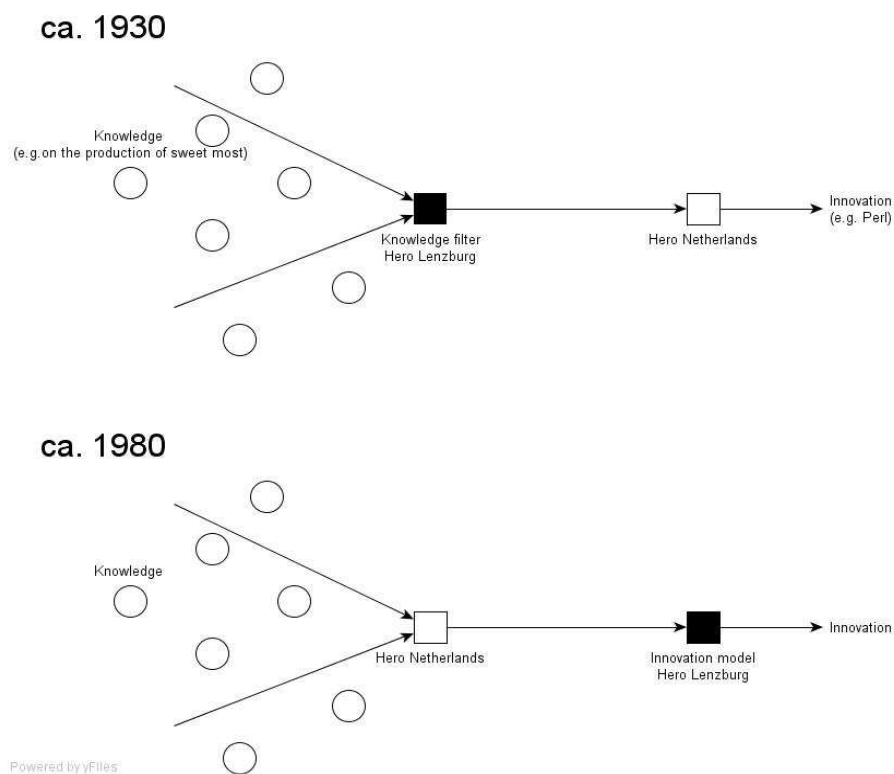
ca. 1930

Knowledge
(e.g.on the production of sweet most)

Knowledge filter
Hero Lenzburg

Hero Netherlands

Innovation
(e.g. Perl)

ca. 1980

Knowledge

Hero Netherlands

Innovation model
Hero Lenzburg

Innovation

Powered by yFiles